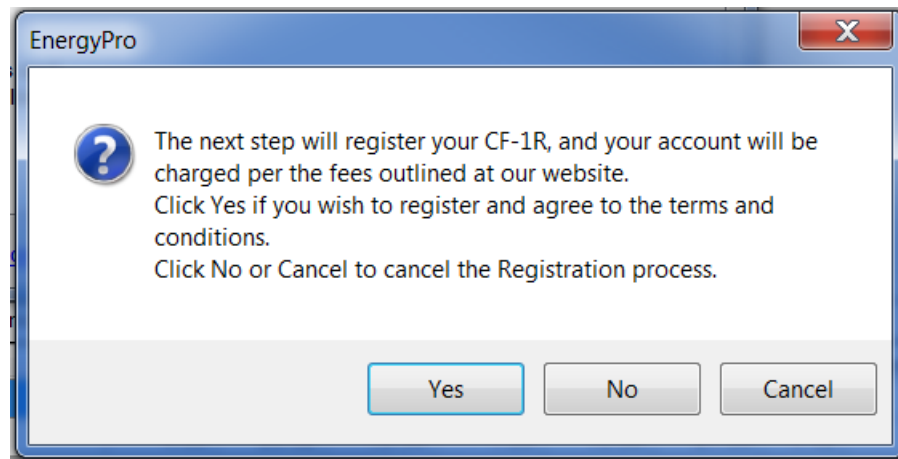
EnergyPro

X

The next step will register your CF-1R, and your account will be charged per the fees outlined at our website.
Click Yes if you wish to register and agree to the terms and conditions.
Click No or Cancel to cancel the Registration process.

Yes No Cancel